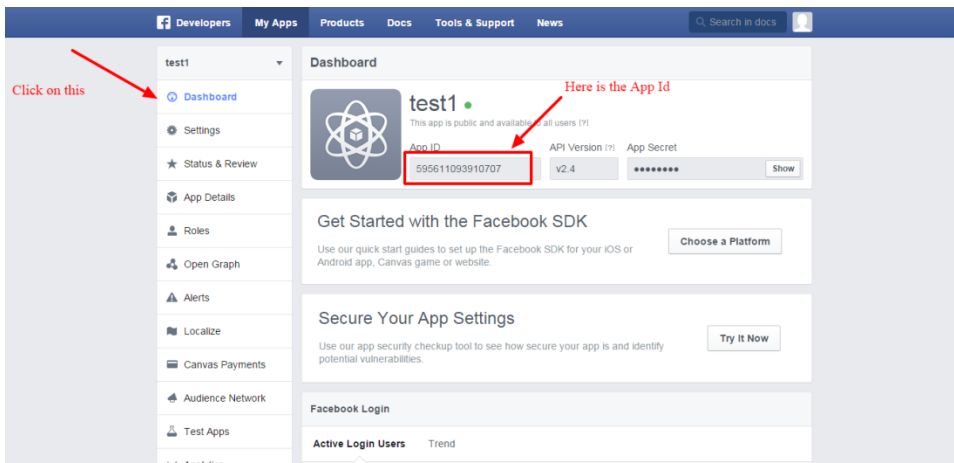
Developers My Apps Products Docs Tools & Support News Search in docs

test1

Dashboard

Settings

Status & Review

App Details

Roles

Open Graph

Alerts

Localize

Canvas Payments

Audience Network

Test Apps

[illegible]

Click on this

Dashboard

Here is the App Id

test1

This app is public and available to all users [?]

App ID

595611093910707

API Version [?]

v2.4

App Secret

••••••••

Show

Get Started with the Facebook SDK

Use our quick start guides to set up the Facebook SDK for your iOS or Android app, Canvas game or website.

Choose a Platform

Secure Your App Settings

Use our app security checkup tool to see how secure your app is and identify potential vulnerabilities.

Try It Now

Facebook Login

Active Login Users Trend